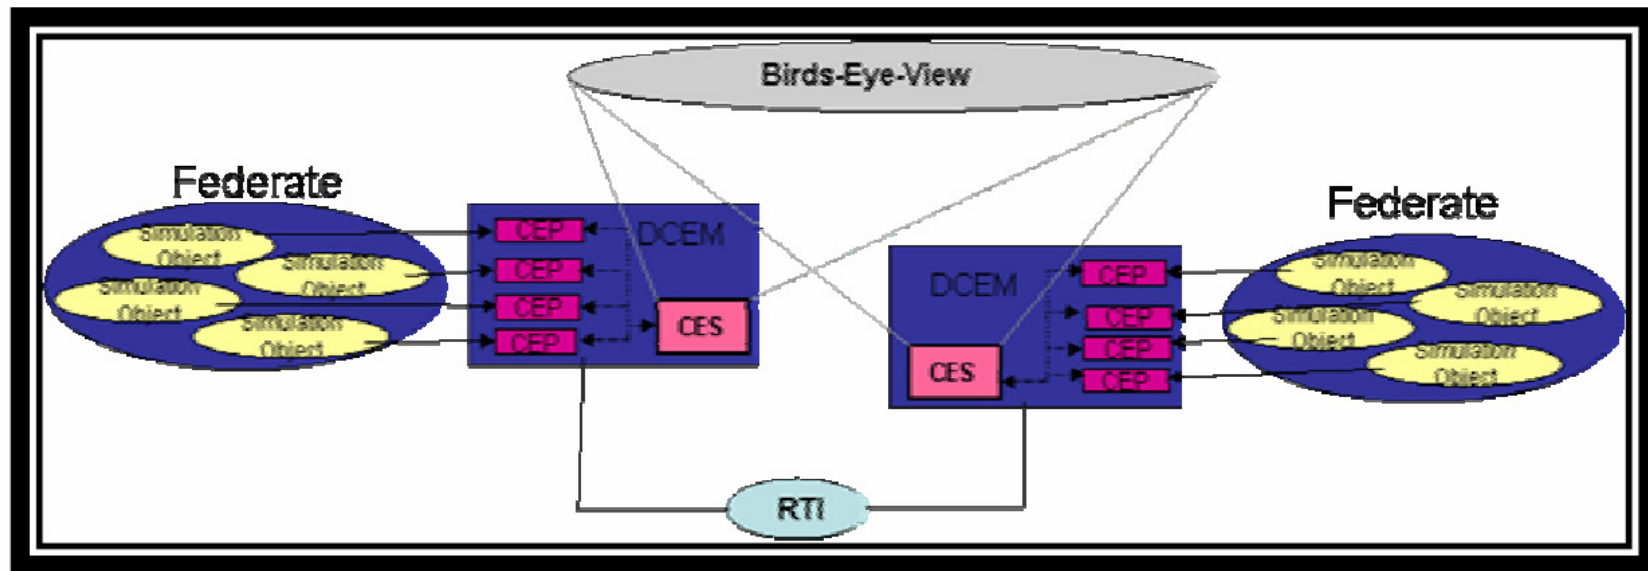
Birds-Eye-View

Federate

Simulation Object

Simulation Object

Simulation Object

Simulation Object

DCEM

CEP

CEP

CEP

CEP

CES

DCEM

CEP

CEP

CEP

CEP

CES

Federate

Simulation Object

Simulation Object

Simulation Object

Simulation Object

RTI